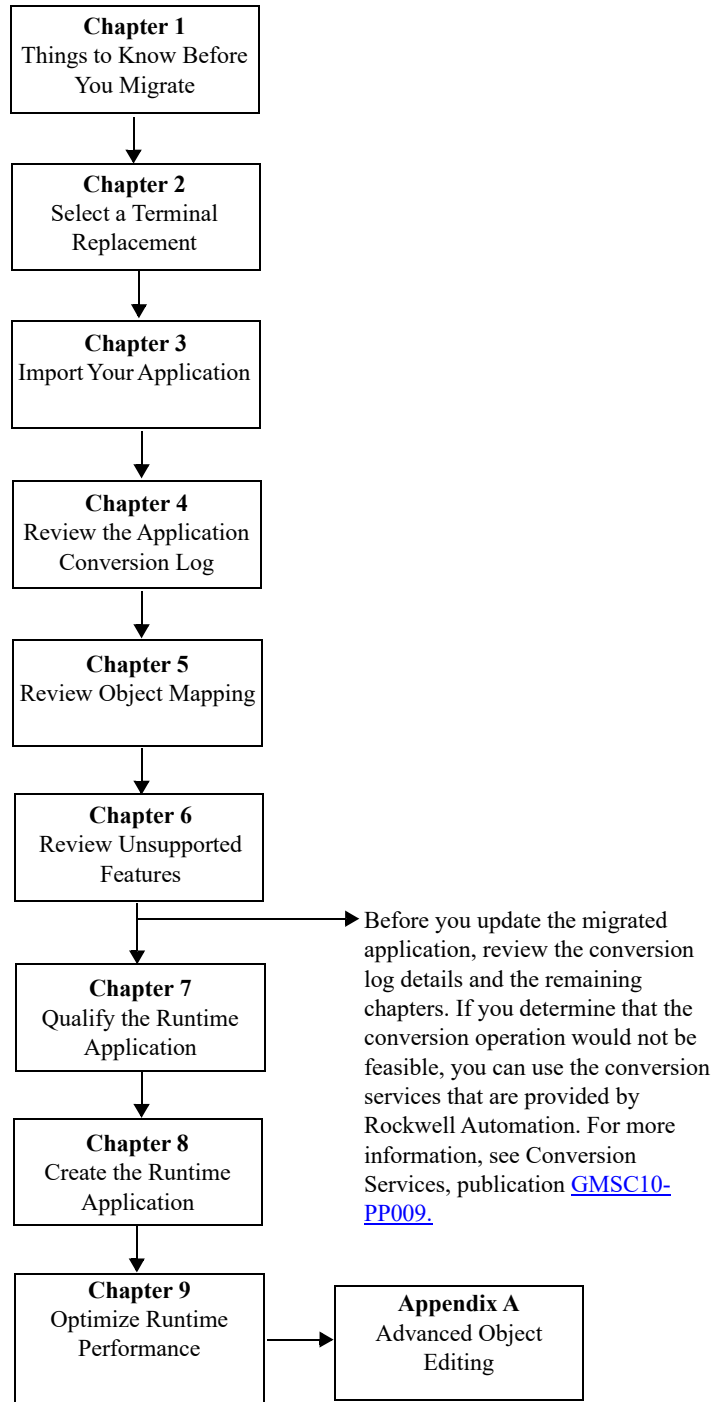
**Chapter 1**
Things to Know Before You Migrate

**Chapter 2**
Select a Terminal Replacement

**Chapter 3**
Import Your Application

**Chapter 4**
Review the Application Conversion Log

**Chapter 5**
Review Object Mapping

**Chapter 6**
Review Unsupported Features

Before you update the migrated application, review the conversion log details and the remaining chapters. If you determine that the conversion operation would not be feasible, you can use the conversion services that are provided by Rockwell Automation. For more information, see Conversion Services, publication GMSC10-PP009.

**Chapter 7**
Qualify the Runtime Application

**Chapter 8**
Create the Runtime Application

**Chapter 9**
Optimize Runtime Performance

**Appendix A**
Advanced Object Editing